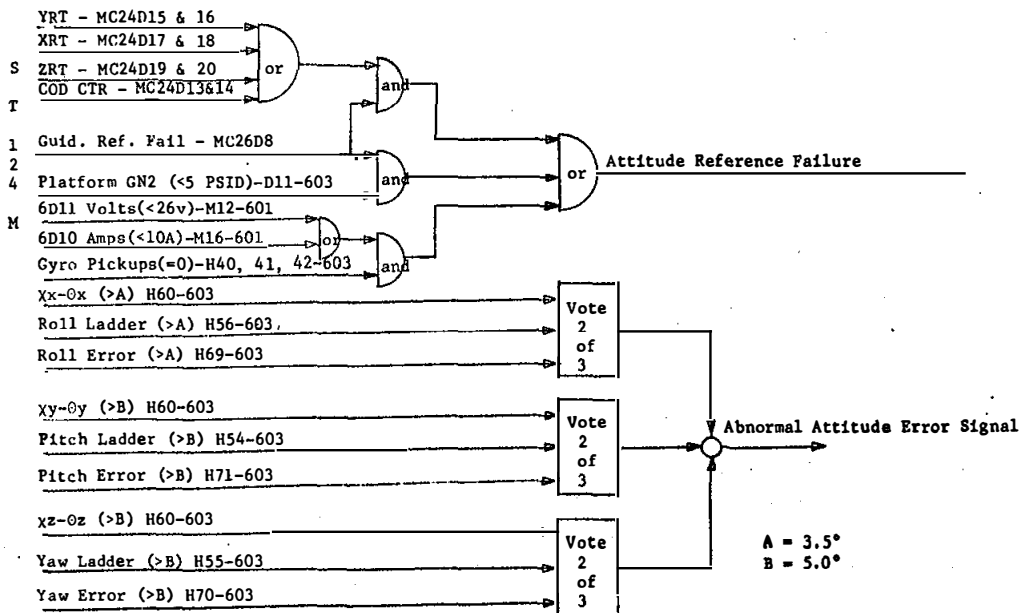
S
T
1
2
4
M

YRT - MC24D15 & 16
XRT - MC24D17 & 18
ZRT - MC24D19 & 20
COD CTR - MC24D13&14
or
and
Guid. Ref. Fail - MC26D8
Platform GN2 (<5 PSID)-D11-603
and
or
Attitude Reference Failure
6D11 Volts(<26v)-M12-601
6D10 Amps(<10A)-M16-601
or
Gyro Pickups(=0)-H40, 41, 42-603
and

$\chi x-\Theta x$ (>A) H60-603
Roll Ladder (>A) H56-603,
Roll Error (>A) H69-603
Vote 2 of 3

$\chi y-\Theta y$ (>B) H60-603
Pitch Ladder (>B) H54-603
Pitch Error (>B) H71-603
Vote 2 of 3

Abnormal Attitude Error Signal

$\chi z-\Theta z$ (>B) H60-603
Yaw Ladder (>B) H55-603
Yaw Error (>B) H70-603
Vote 2 of 3

A = 3.5°
B = 5.0°